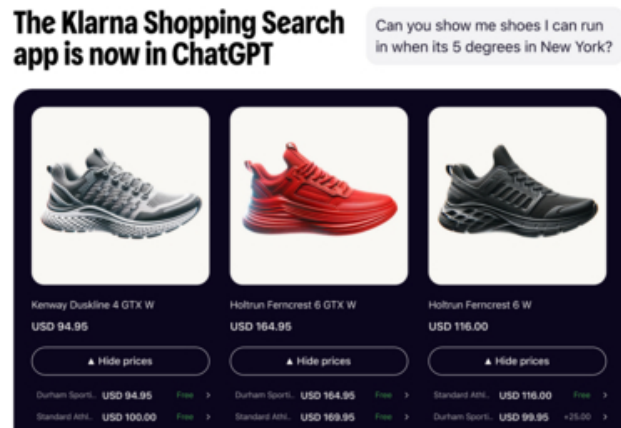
The Klarna Shopping Search app is now in ChatGPT

Can you show me shoes I can run in when its 5 degrees in New York?

Kenway Duskline 4 GTX W
USD 94.95
▲ Hide prices
Durham Sporti... USD 94.95 Free >
Standard Athl... USD 100.00 Free >

Holtrun Ferncrest 6 GTX W
USD 164.95
▲ Hide prices
Durham Sporti... USD 164.95 Free >
Standard Athl... USD 169.95 Free >

Holtrun Ferncrest 6 W
USD 116.00
▲ Hide prices
Standard Athl... USD 116.00 Free >
Durham Sporti... USD 99.95 +25.00 >